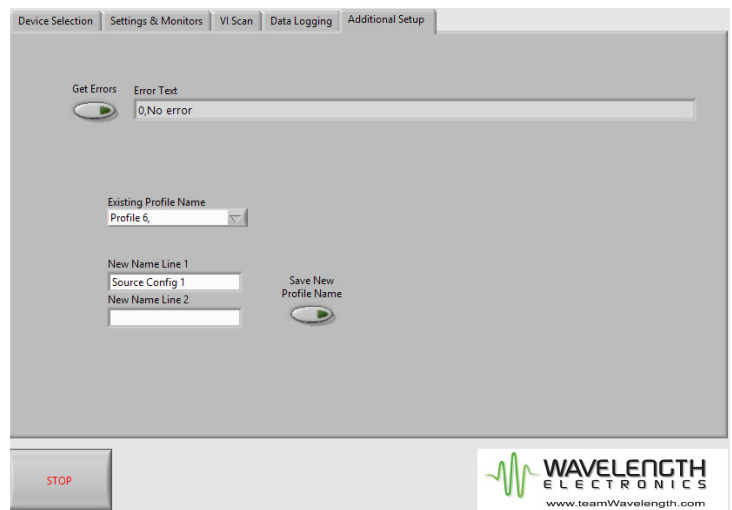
Device Selection | Settings & Monitors | VI Scan | Data Logging | Additional Setup

Get Errors

Error Text

0,No error

Existing Profile Name

Profile 6,

New Name Line 1

Source Config 1

New Name Line 2

Save New Profile Name

STOP

WAVELENGTH
ELECTRONICS
www.teamWavelength.com